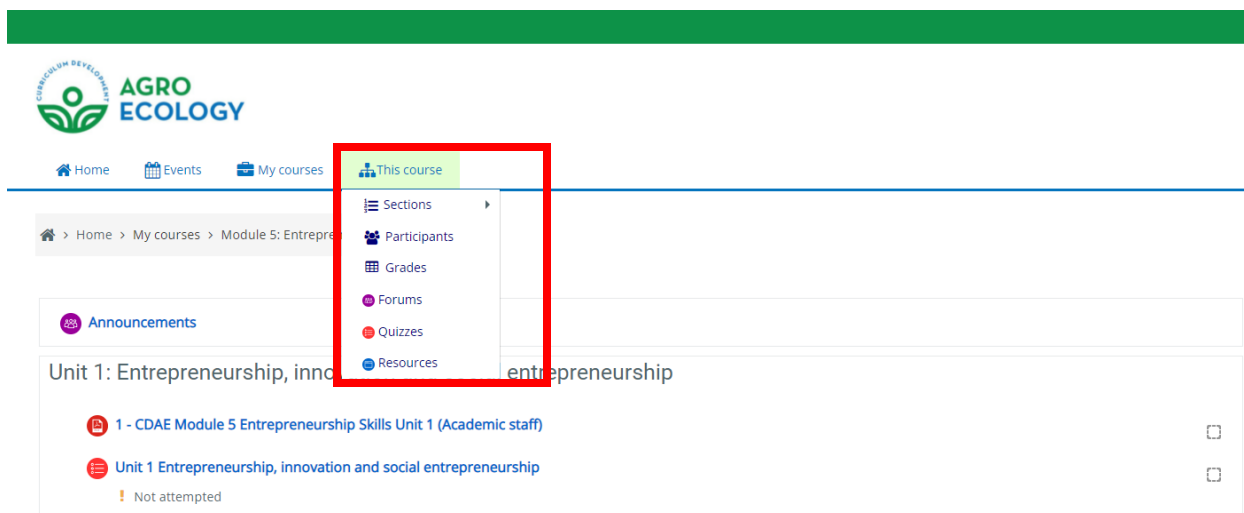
CURRICULUM DEVELOPMENT
AGRO
ECOLOGY

Home Events My courses This course

Sections
Participants
Grades
Forums
Quizzes
Resources

Home > My courses > Module 5: Entrepre

Announcements

Unit 1: Entrepreneurship, inno entrepreneurship

1 - CDAE Module 5 Entrepreneurship Skills Unit 1 (Academic staff)

Unit 1 Entrepreneurship, innovation and social entrepreneurship

! Not attempted